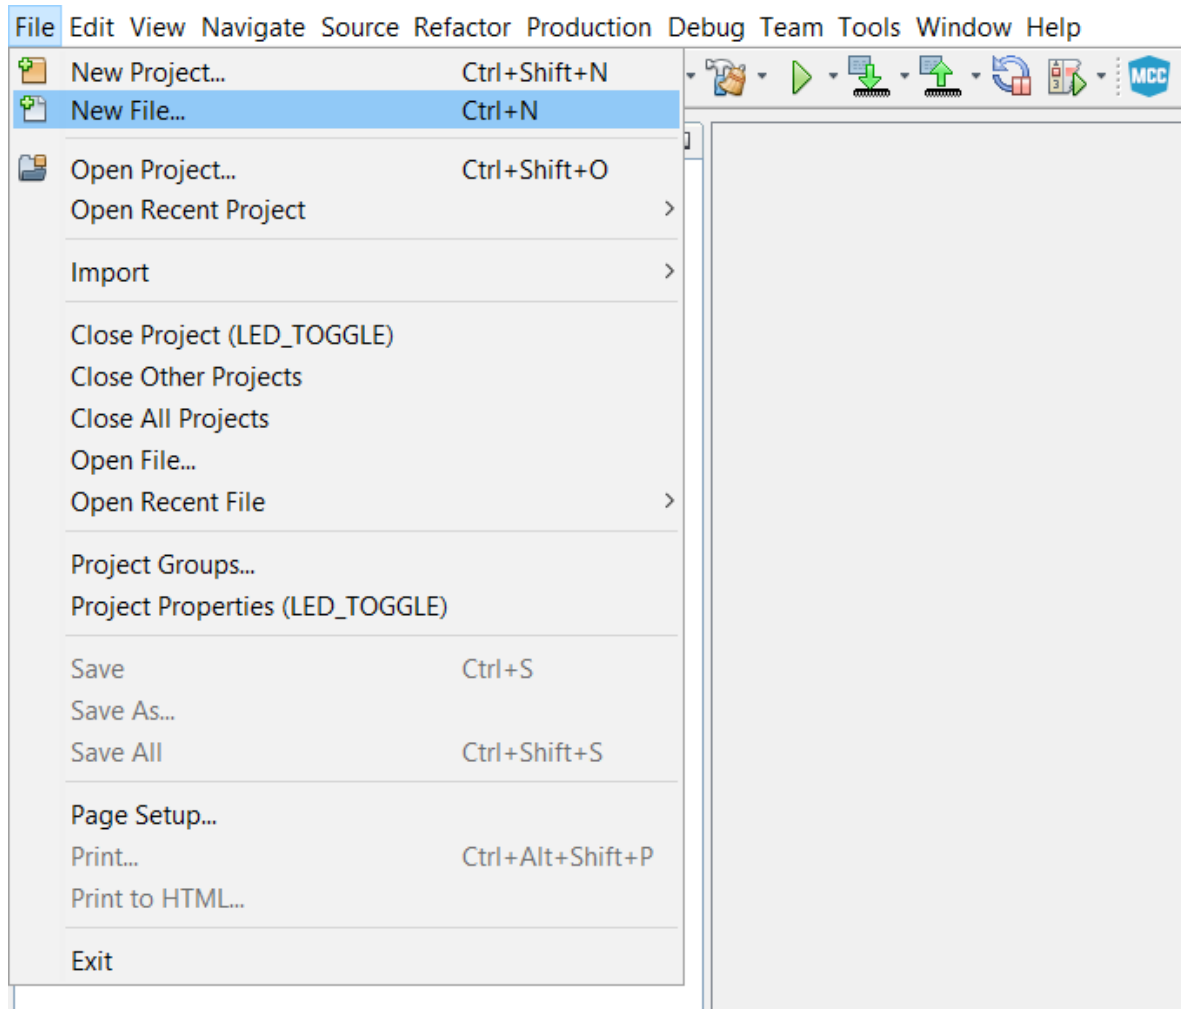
File Edit View Navigate Source Refactor Production Debug Team Tools Window Help

| | |
|---|---|
| New Project... | Ctrl+Shift+N |
| New File... | Ctrl+N |
| Open Project... | Ctrl+Shift+O |
| Open Recent Project | > |
| Import | > |
| Close Project (LED_TOGGLE) | |
| Close Other Projects | |
| Close All Projects | |
| Open File... | |
| Open Recent File | > |
| Project Groups... | |
| Project Properties (LED_TOGGLE) | |
| Save | Ctrl+S |
| Save As... | |
| Save All | Ctrl+Shift+S |
| Page Setup... | |
| Print... | Ctrl+Alt+Shift+P |
| Print to HTML... | |
| Exit | |

MCC